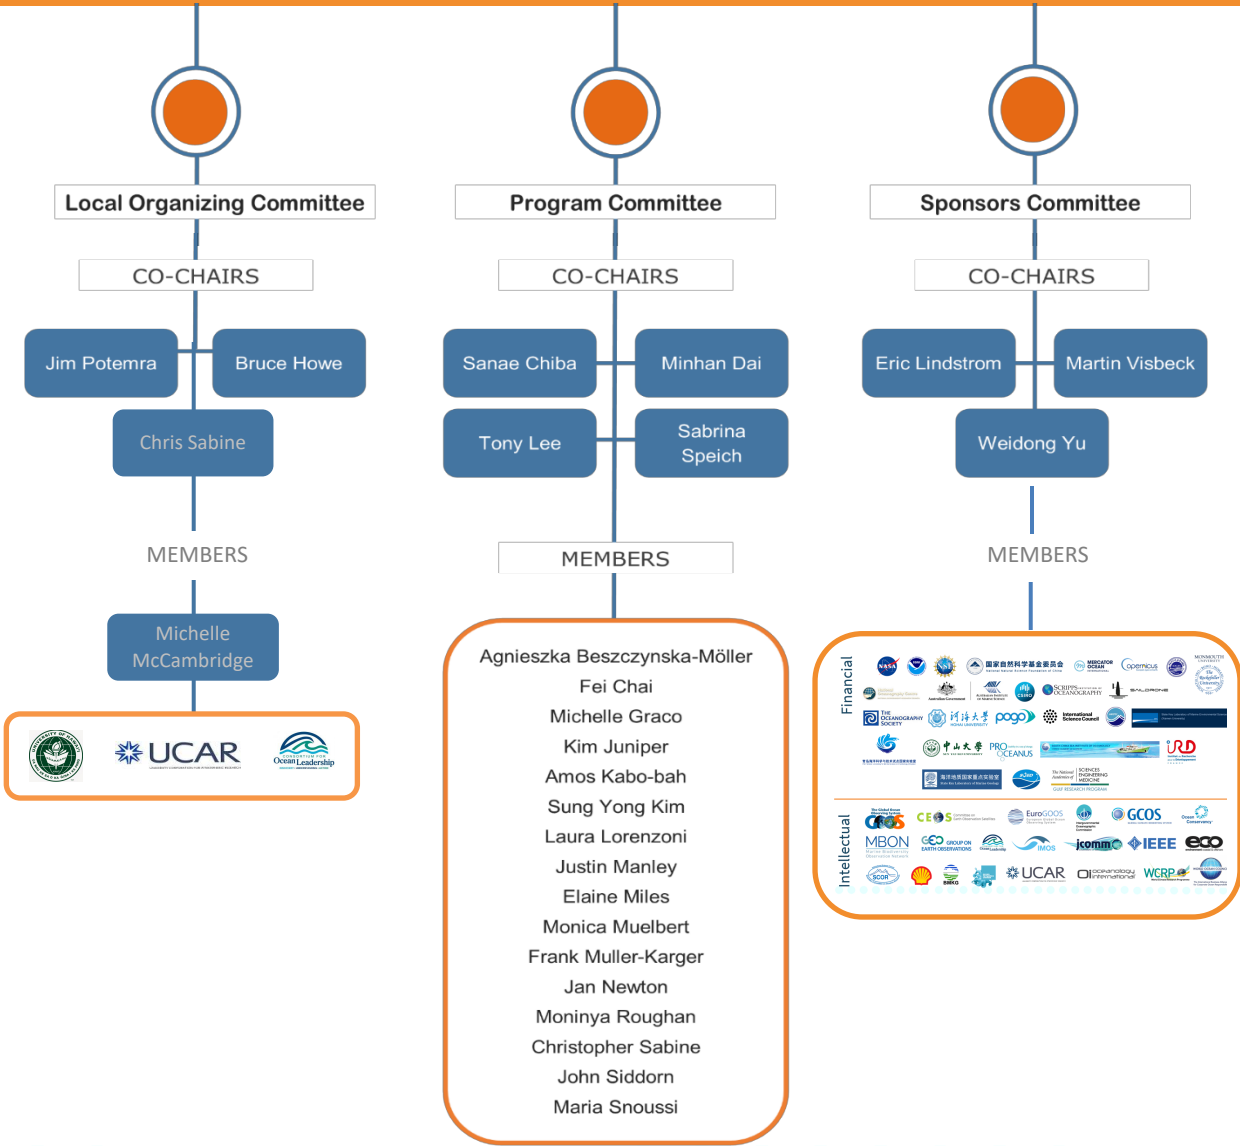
Local Organizing Committee

CO-CHAIRS

Jim Potemra

Bruce Howe

Chris Sabine

MEMBERS

Michelle McCambridge

UCAR

Ocean Leadership

Program Committee

CO-CHAIRS

Sanae Chiba

Minhan Dai

Tony Lee

Sabrina Speich

MEMBERS

Agnieszka Beszczynska-Möller
Fei Chai
Michelle Graco
Kim Juniper
Amos Kabo-bah
Sung Yong Kim
Laura Lorenzoni
Justin Manley
Elaine Miles
Monica Muelbert
Frank Muller-Karger
Jan Newton
Moninya Roughan
Christopher Sabine
John Siddorn
Maria Snoussi

Sponsors Committee

CO-CHAIRS

Eric Lindstrom

Martin Visbeck

Weidong Yu

MEMBERS

Financial

NASA

NSF

Mercator Ocean

Copernicus

Scripps Institution of Oceanography

SAILDRONE

The Oceanography Society

pogo

IRD

Intellectual

EuroGOOS

GCOS

CEOS

MBON

GEO

IMOS

jcomm

IEEE

eco

SCOR

UCAR

oceanology international

WCRP